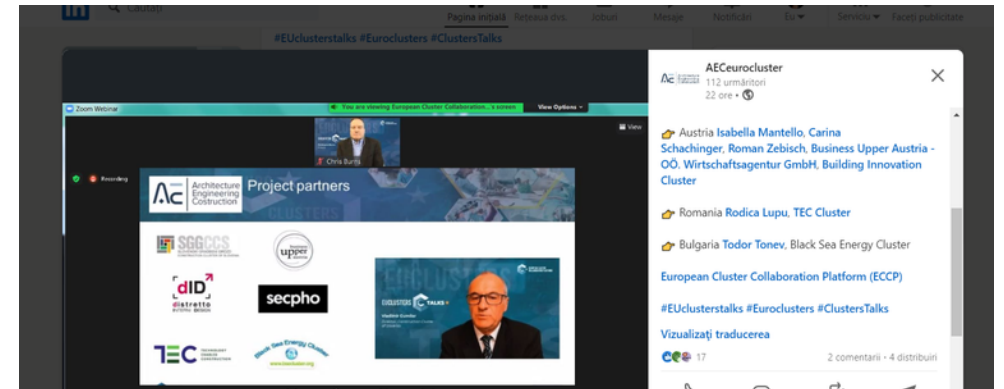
Căutați

Pagina inițială Rețeaua dvs. Joburi Mesaje Notificări Eu Servicii Faceți publicitate

#EUclustertalks #Euroclusters #ClustersTalks

Zoom Webinar

You are viewing European Cluster Collaboration...'s screen

View Options

View

Chris Burns

Recording

Architecture Engineering Costruction

Project partners

SGGCCS

upper

dID distretto

secpho

TEC

Black Sea Energy Cluster

EUROCLUSTERS TALKS

AECeurocluster
112 urmăritori
22 ore •

Austria Isabella Mantello, Carina Schachinger, Roman Zebisch, Business Upper Austria - OÖ. Wirtschaftsagentur GmbH, Building Innovation Cluster

Romania Rodica Lupu, TEC Cluster

Bulgaria Todor Tonev, Black Sea Energy Cluster

European Cluster Collaboration Platform (ECCP)

#EUclusterstalks #Euroclusters #ClustersTalks

Vizualizați traducerea

17

2 comentarii • 4 distribuiri